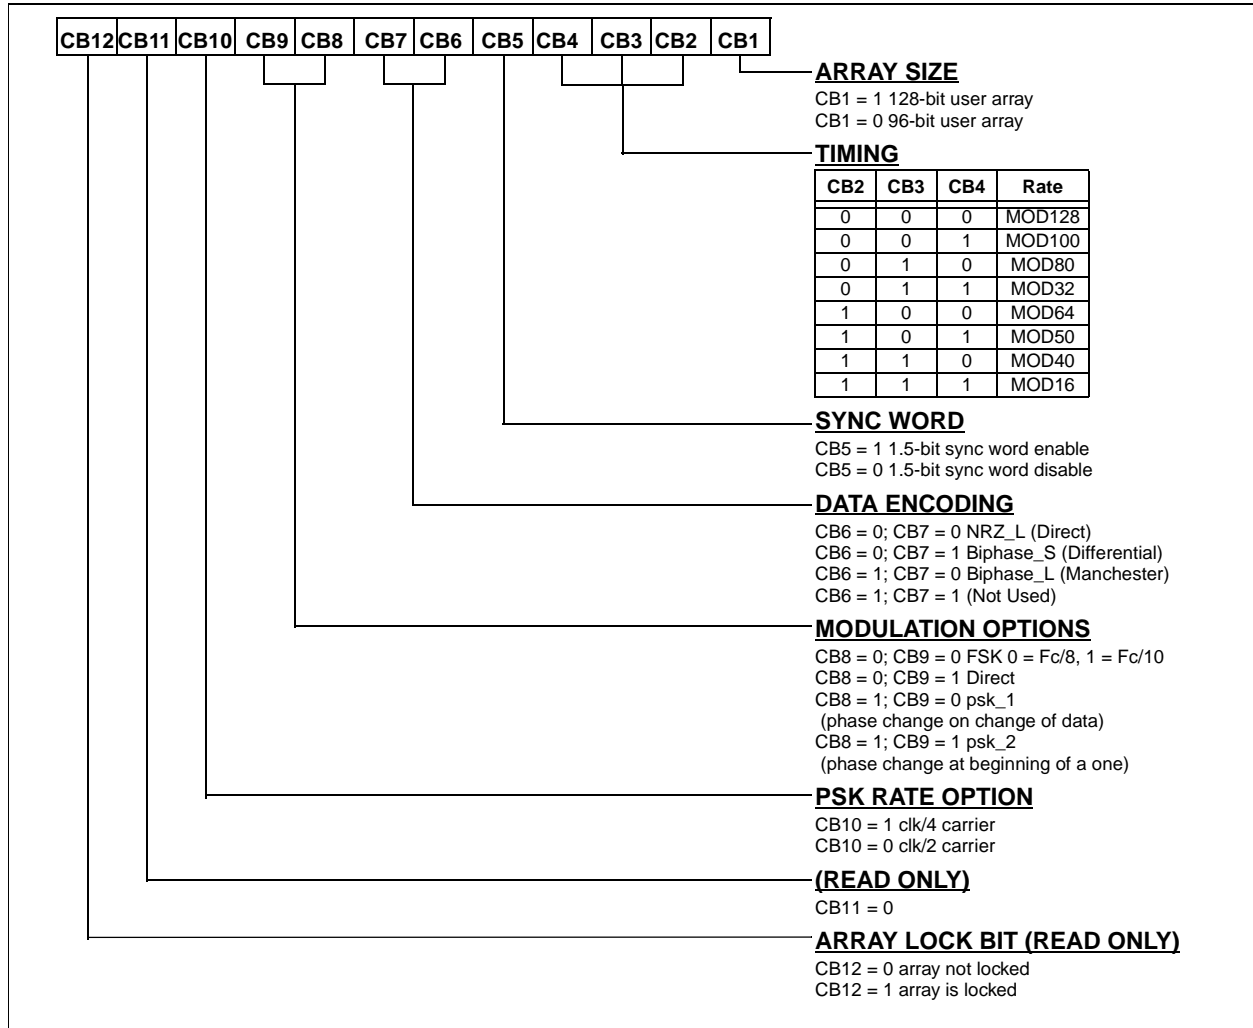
CB12 CB11 CB10 CB9 CB8 CB7 CB6 CB5 CB4 CB3 CB2 CB1

ARRAY SIZE
CB1 = 1 128-bit user array
CB1 = 0 96-bit user array

TIMING

| CB2 | CB3 | CB4 | Rate |
|---|---|---|---|
| 0 | 0 | 0 | MOD128 |
| 0 | 0 | 1 | MOD100 |
| 0 | 1 | 0 | MOD80 |
| 0 | 1 | 1 | MOD32 |
| 1 | 0 | 0 | MOD64 |
| 1 | 0 | 1 | MOD50 |
| 1 | 1 | 0 | MOD40 |
| 1 | 1 | 1 | MOD16 |

SYNC WORD
CB5 = 1 1.5-bit sync word enable
CB5 = 0 1.5-bit sync word disable

DATA ENCODING
CB6 = 0; CB7 = 0 NRZ_L (Direct)
CB6 = 0; CB7 = 1 Biphase_S (Differential)
CB6 = 1; CB7 = 0 Biphase_L (Manchester)
CB6 = 1; CB7 = 1 (Not Used)

MODULATION OPTIONS
CB8 = 0; CB9 = 0 FSK 0 = Fc/8, 1 = Fc/10
CB8 = 0; CB9 = 1 Direct
CB8 = 1; CB9 = 0 psk_1
(phase change on change of data)
CB8 = 1; CB9 = 1 psk_2
(phase change at beginning of a one)

PSK RATE OPTION
CB10 = 1 clk/4 carrier
CB10 = 0 clk/2 carrier

(READ ONLY)
CB11 = 0

ARRAY LOCK BIT (READ ONLY)
CB12 = 0 array not locked
CB12 = 1 array is locked